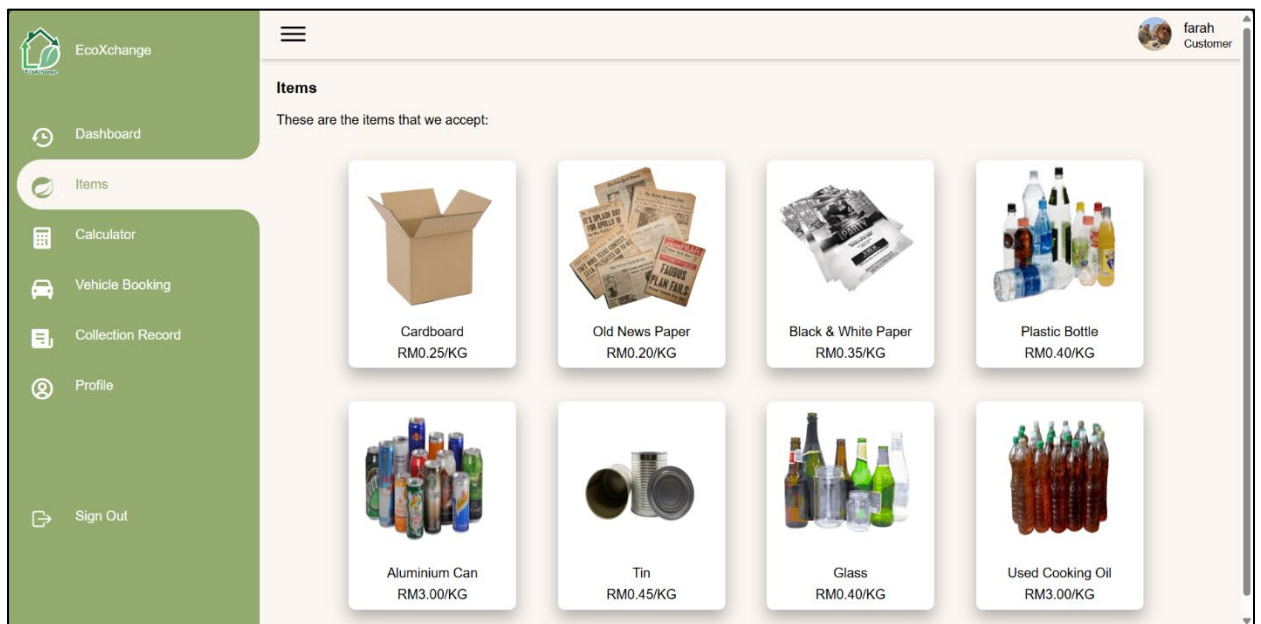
EcoXchange

Dashboard

Items

Calculator

Vehicle Booking

Collection Record

Profile

Sign Out

farah
Customer

Items

These are the items that we accept:

Cardboard
RM0.25/KG

Old News Paper
RM0.20/KG

Black & White Paper
RM0.35/KG

Plastic Bottle
RM0.40/KG

Aluminium Can
RM3.00/KG

Tin
RM0.45/KG

Glass
RM0.40/KG

Used Cooking Oil
RM3.00/KG